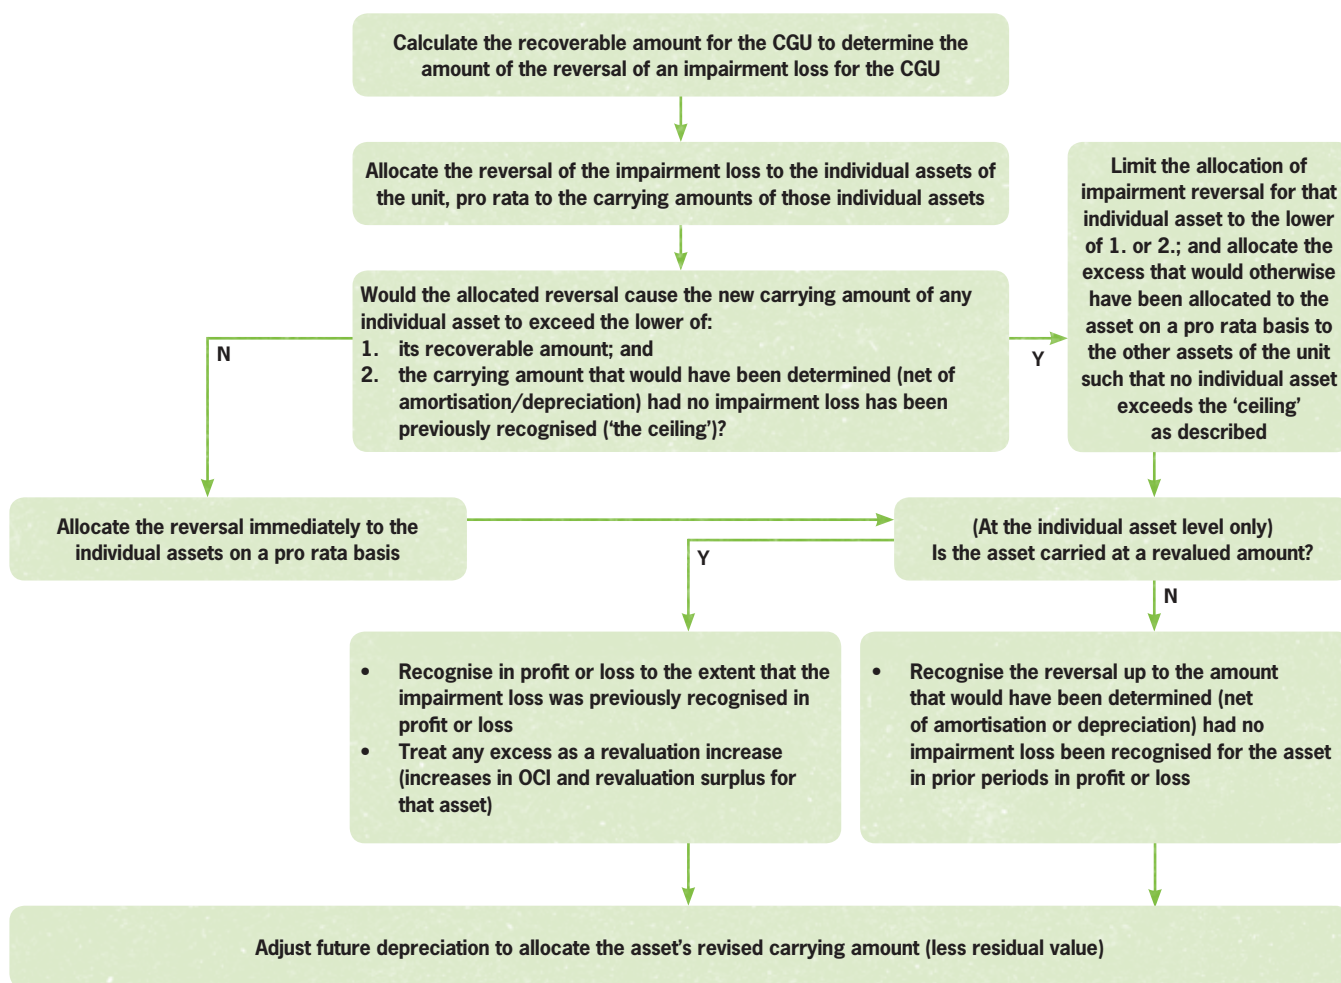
Calculate the recoverable amount for the CGU to determine the amount of the reversal of an impairment loss for the CGU

Allocate the reversal of the impairment loss to the individual assets of the unit, pro rata to the carrying amounts of those individual assets

Would the allocated reversal cause the new carrying amount of any individual asset to exceed the lower of:
1. its recoverable amount; and
2. the carrying amount that would have been determined (net of amortisation/depreciation) had no impairment loss has been previously recognised ('the ceiling')?

N

Y

Limit the allocation of impairment reversal for that individual asset to the lower of 1. or 2.; and allocate the excess that would otherwise have been allocated to the asset on a pro rata basis to the other assets of the unit such that no individual asset exceeds the 'ceiling' as described

Allocate the reversal immediately to the individual assets on a pro rata basis

(At the individual asset level only)
Is the asset carried at a revalued amount?

Y

N

• Recognise in profit or loss to the extent that the impairment loss was previously recognised in profit or loss
• Treat any excess as a revaluation increase (increases in OCI and revaluation surplus for that asset)

• Recognise the reversal up to the amount that would have been determined (net of amortisation or depreciation) had no impairment loss been recognised for the asset in prior periods in profit or loss

Adjust future depreciation to allocate the asset's revised carrying amount (less residual value)